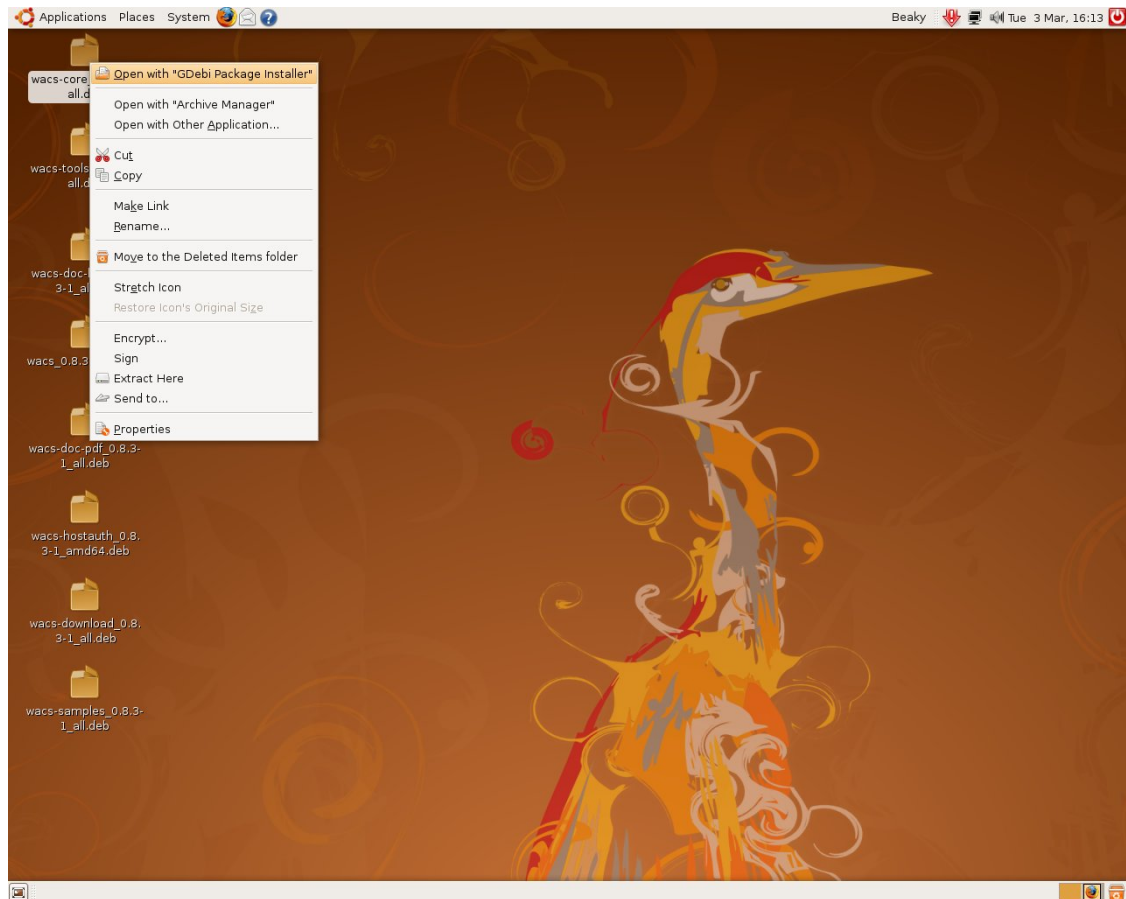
Applications Places System

Beaky Tue 3 Mar, 16:13

wacs-core all.d

wacs-tools all.d

wacs-doc-3-1_al

wacs_0.8.3

Open with "GDebi Package Installer"

Open with "Archive Manager"
Open with Other Application...

Cut
Copy

Make Link
Rename...

Move to the Deleted Items folder

Stretch Icon
Restore Icon's Original Size

Encrypt...
Sign
Extract Here
Send to...

Properties

wacs-doc-pdf_0.8.3-1_all.deb

wacs-hostauth_0.8.3-1_amd64.deb

wacs-download_0.8.3-1_all.deb

wacs-samples_0.8.3-1_all.deb